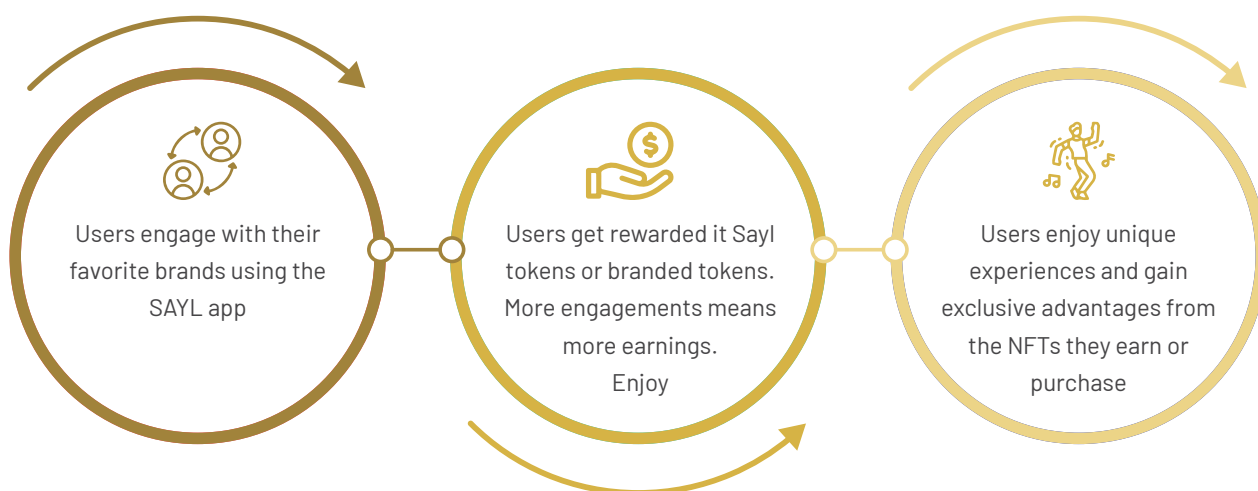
Users engage with their favorite brands using the SAYL app

Users get rewarded it Sayl tokens or branded tokens. More engagements means more earnings.
Enjoy

Users enjoy unique experiences and gain exclusive advantages from the NFTs they earn or purchase